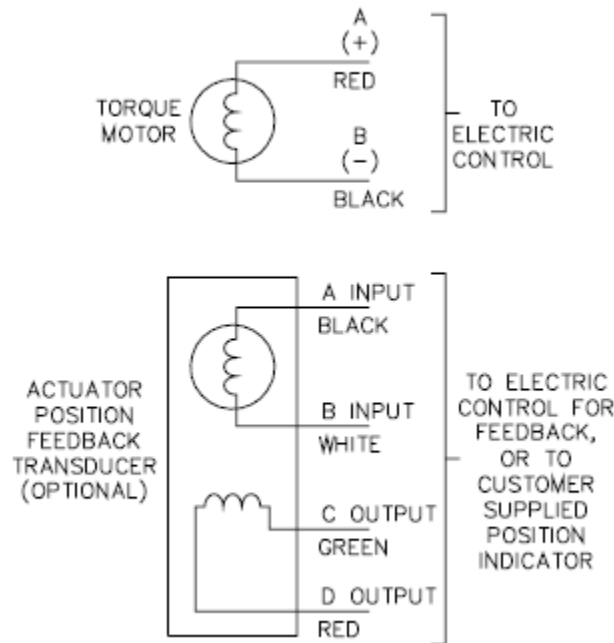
TORQUE MOTOR

A
(+)
RED

B
(−)
BLACK

TO ELECTRIC CONTROL

ACTUATOR POSITION FEEDBACK TRANSDUCER (OPTIONAL)

A INPUT
BLACK

B INPUT
WHITE

C OUTPUT
GREEN

D OUTPUT
RED

TO ELECTRIC CONTROL FOR FEEDBACK, OR TO CUSTOMER SUPPLIED POSITION INDICATOR